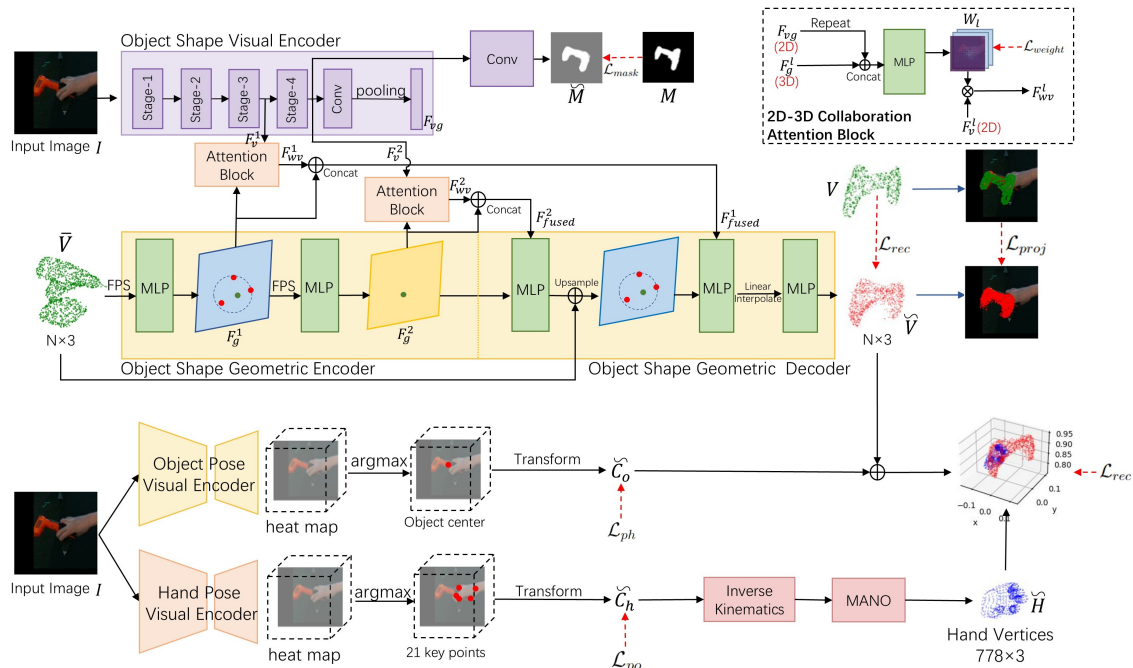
Object Shape Visual Encoder

Input Image $I$

Stage-1

Stage-2

Stage-3

Stage-4

Conv

pooling

$F_{vg}$

Conv

$\mathcal{L}_{mask}$

$\widetilde{M}$

$M$

$F_{vg}$ (2D)

Repeat

$F_g^l$ (3D)

Concat

MLP

$W_l$

$\mathcal{L}_{weight}$

$F_{wv}^l$

$F_v^l$ (2D)

2D-3D Collaboration Attention Block

$F_v^1$

Attention Block

$F_{wv}^1$

Concat

$F_v^2$

Attention Block

$F_{wv}^2$

Concat

$F_{fused}^2$

$F_{fused}^1$

$V$

$\mathcal{L}_{rec}$

$\mathcal{L}_{proj}$

$\bar{V}$

FPS

MLP

$F_g^1$

FPS

MLP

$F_g^2$

MLP

Upsample

MLP

Linear Interpolate

MLP

N×3

N×3

$\widetilde{V}$

Object Shape Geometric Encoder

Object Shape Geometric Decoder

Object Pose Visual Encoder

heat map

argmax

Object center

Transform

$\widetilde{C}_o$

$\mathcal{L}_{ph}$

0.95
0.90
0.85
0.80

$\mathcal{L}_{rec}$

-0.1 0.0 0.1
x

0.1
0.0
y

Input Image $I$

Hand Pose Visual Encoder

heat map

argmax

21 key points

Transform

$\widetilde{C}_h$

$\mathcal{L}_{po}$

Inverse Kinematics

MANO

$\widetilde{H}$

Hand Vertices
778×3